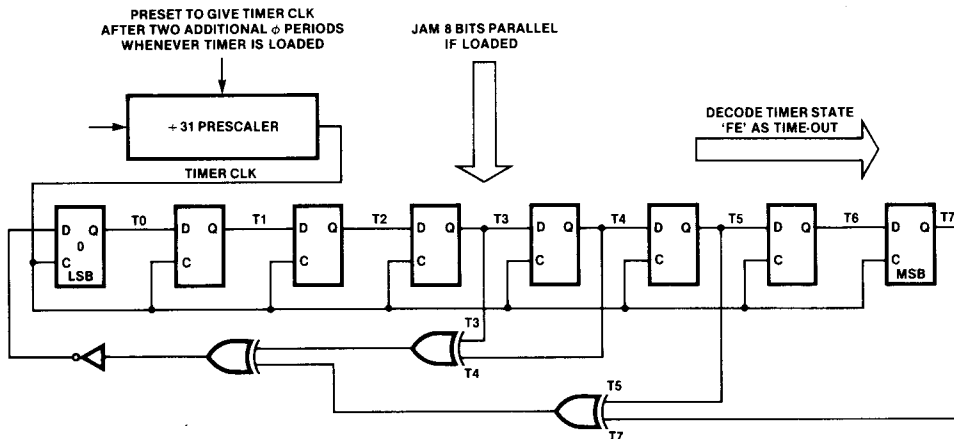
PRESET TO GIVE TIMER CLK AFTER TWO ADDITIONAL $\phi$ PERIODS WHENEVER TIMER IS LOADED

JAM 8 BITS PARALLEL IF LOADED

$\div$ 31 PRESCALER

DECODE TIMER STATE 'FE' AS TIME-OUT

TIMER CLK

D Q 0 C LSB

T0

D Q C

T1

D Q C

T2

D Q C

T3

D Q C

T4

D Q C

T5

D Q C

T6

D Q C MSB

T7

T3

T4

T5

T7